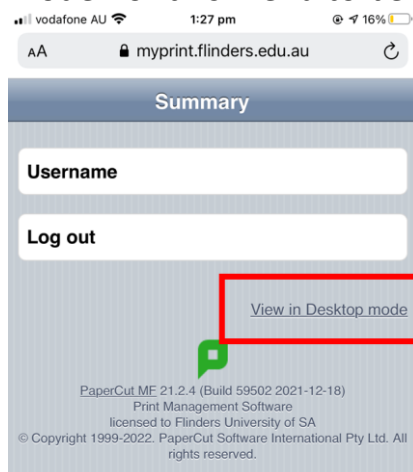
vodafone AU 1:27 pm 16%

AA myprint.flinders.edu.au

Summary

Username

Log out

View in Desktop mode

PaperCut MF 21.2.4 (Build 59502 2021-12-18)
Print Management Software
licensed to Flinders University of SA
© Copyright 1999-2022. PaperCut Software International Pty Ltd. All rights reserved.